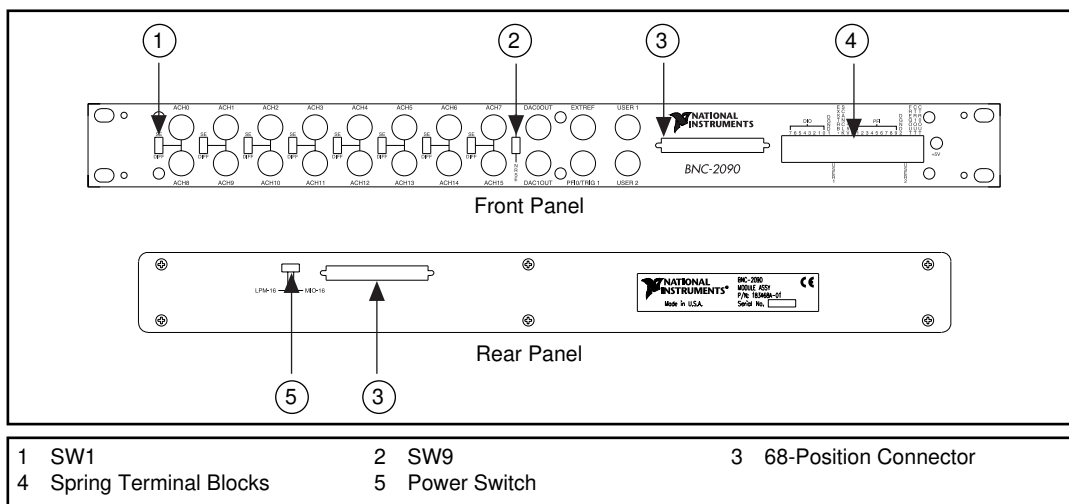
1
2
3
4

ACH0 ACH1 ACH2 ACH3 ACH4 ACH5 ACH6 ACH7 DAC0OUT EXTREF USER 1

SE DIFF SE DIFF SE DIFF SE DIFF SE DIFF SE DIFF SE DIFF SE DIFF

ACH8 ACH9 ACH10 ACH11 ACH12 ACH13 ACH14 ACH15 DAC1OUT PFI0/TRIG 1 USER 2

NATIONAL INSTRUMENTS

BNC-2090

DIO 7 6 5 4 3 2 1 0

PFI 1 2 3 4 5 6 7 8 9

+5V

Front Panel

LPM-16 MIO-16

NATIONAL INSTRUMENTS®
Made in U.S.A.

BNC-2090
MODULE ASSY
P/N 183468A-01
Serial No.

CE

Rear Panel

5
3

| | | |
|---|---|---|
| 1 SW1 | 2 SW9 | 3 68-Position Connector |
| 4 Spring Terminal Blocks | 5 Power Switch | |